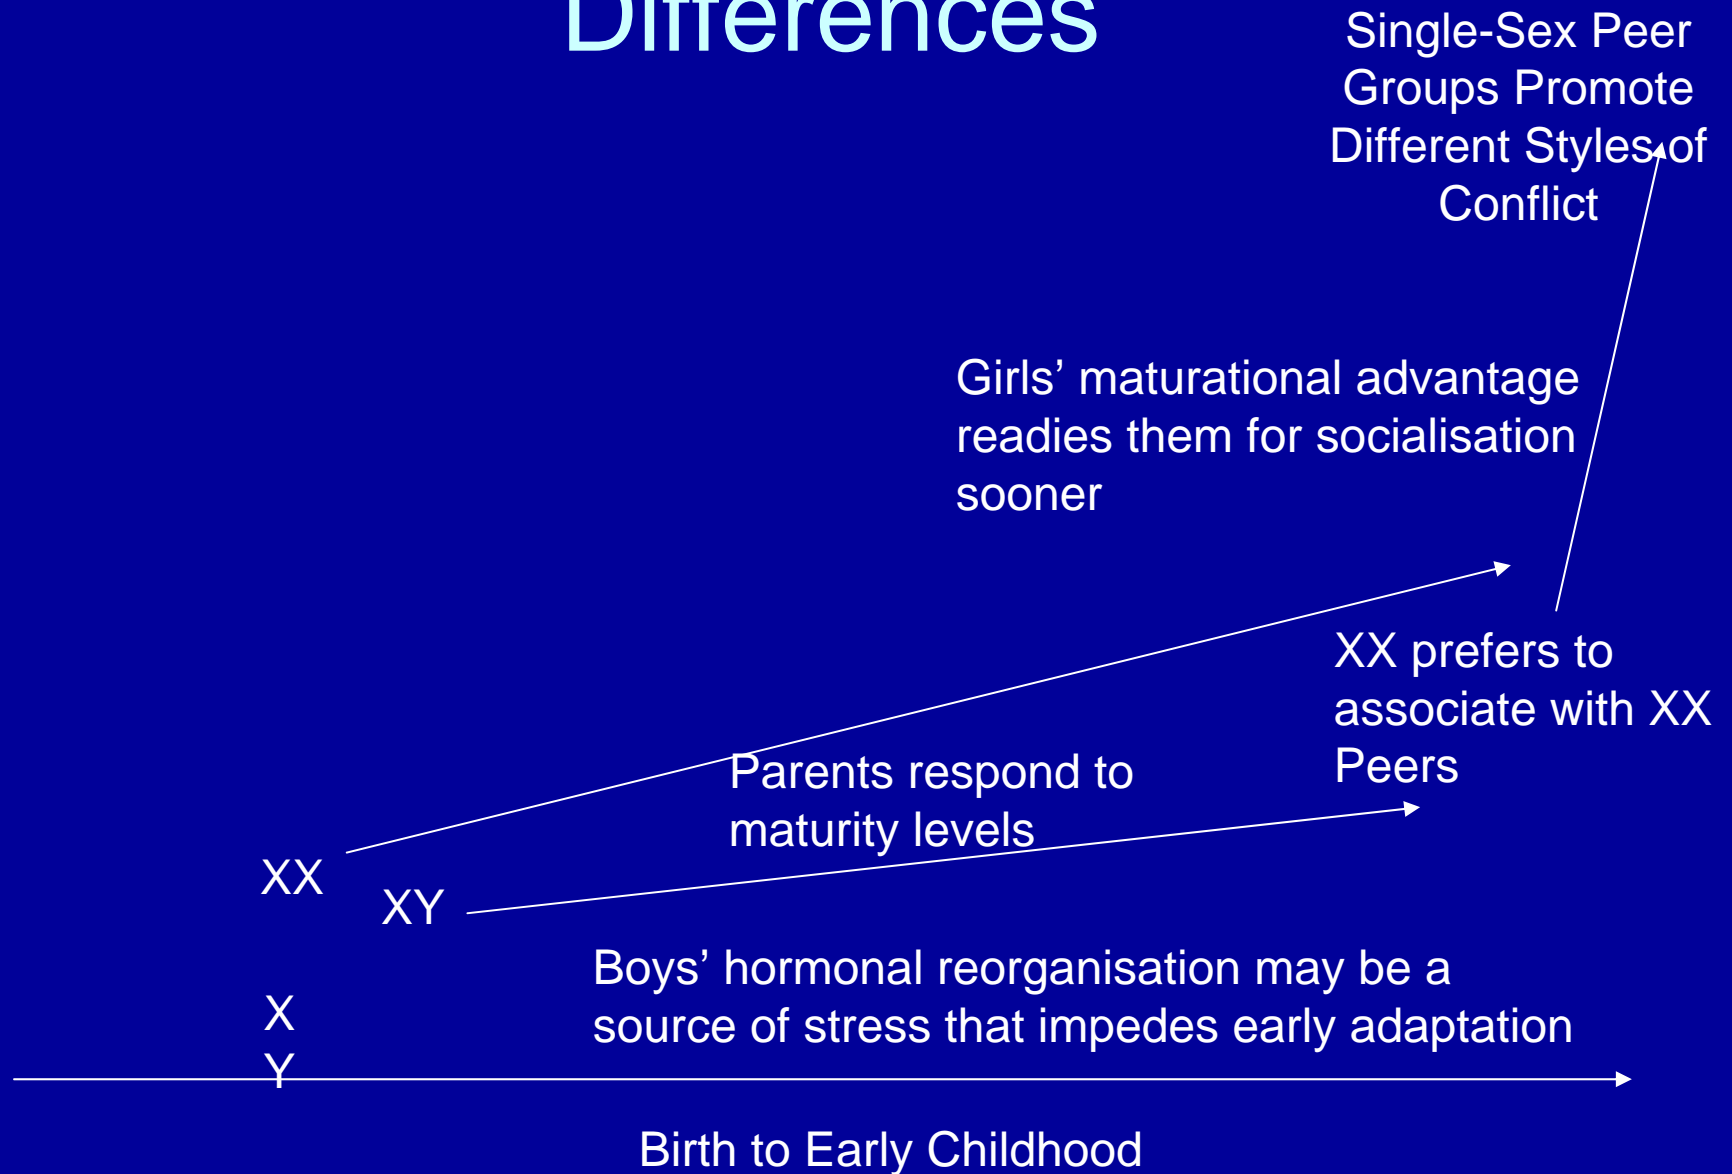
Differences

Single-Sex Peer Groups Promote Different Styles of Conflict

Girls’ maturational advantage readies them for socialisation sooner

XX prefers to associate with XX Peers

Parents respond to maturity levels

XX

XY

Boys’ hormonal reorganisation may be a source of stress that impedes early adaptation

X
Y

Birth to Early Childhood